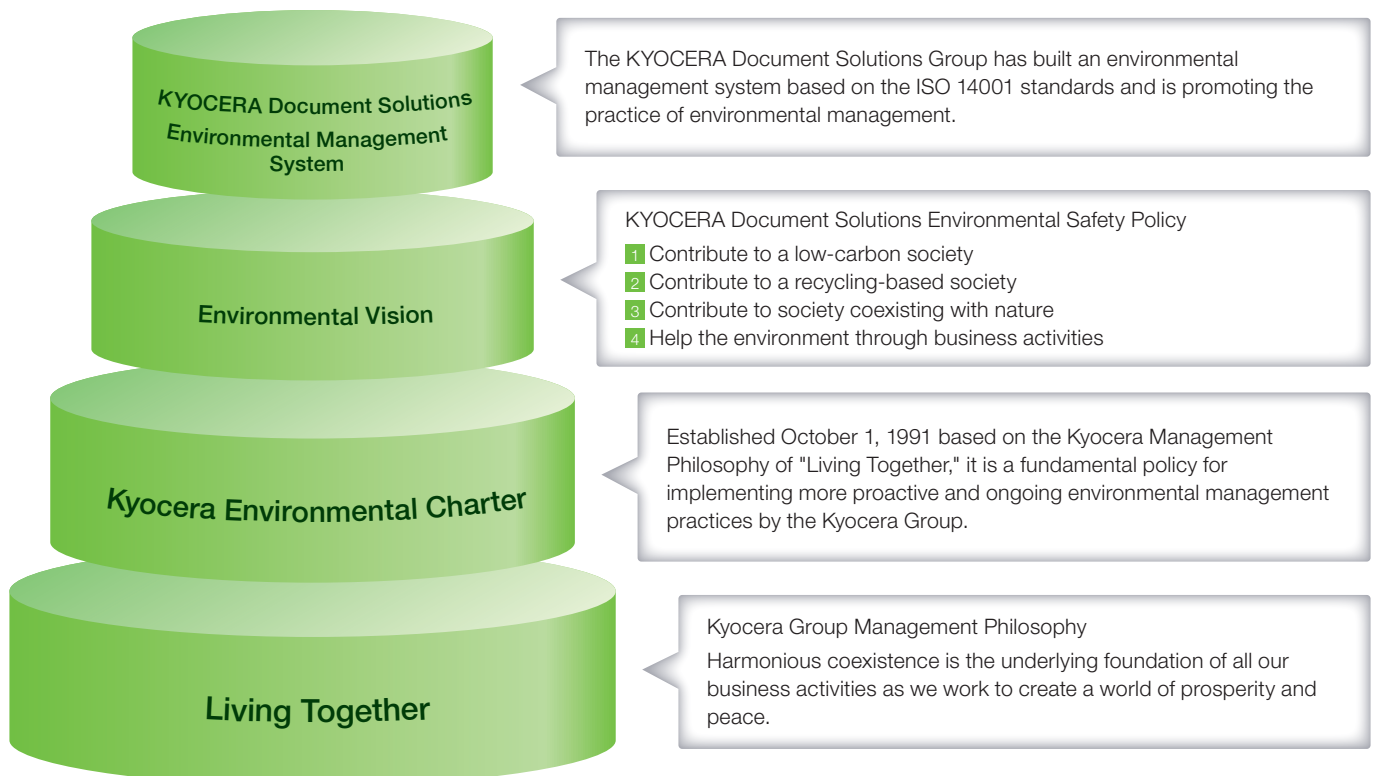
KYOCERA Document Solutions Environmental Management System

The KYOCERA Document Solutions Group has built an environmental management system based on the ISO 14001 standards and is promoting the practice of environmental management.

Environmental Vision

KYOCERA Document Solutions Environmental Safety Policy

1 Contribute to a low-carbon society
2 Contribute to a recycling-based society
3 Contribute to society coexisting with nature
4 Help the environment through business activities

Kyocera Environmental Charter

Established October 1, 1991 based on the Kyocera Management Philosophy of "Living Together," it is a fundamental policy for implementing more proactive and ongoing environmental management practices by the Kyocera Group.

Living Together

Kyocera Group Management Philosophy

Harmonious coexistence is the underlying foundation of all our business activities as we work to create a world of prosperity and peace.